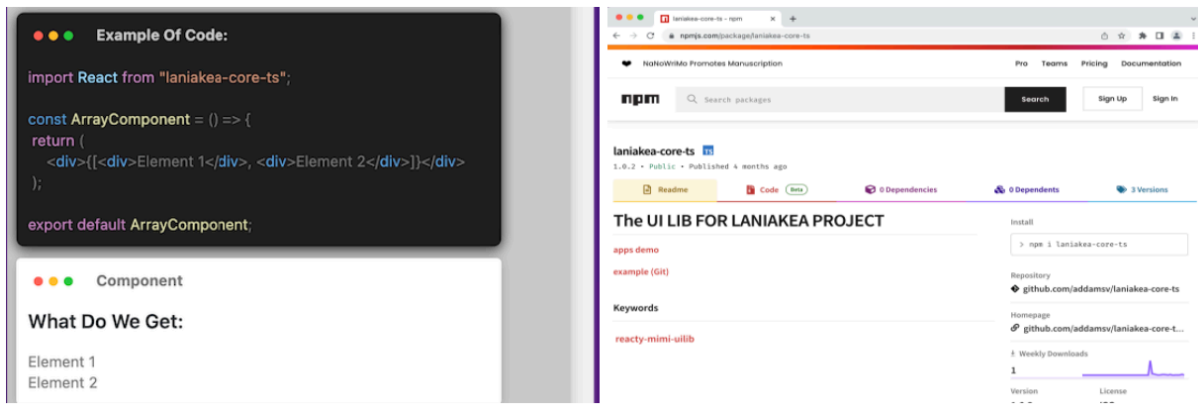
Example Of Code:

import React from "laniakea-core-ts";

const ArrayComponent = () => {
return (
<div>{[<div>Element 1</div>, <div>Element 2</div>]}</div>
);

export default ArrayComponent;

Component

What Do We Get:

Element 1
Element 2

laniakea-core-ts - npm
npmjs.com/package/laniakea-core-ts

NaNoWriMo Promotes Manuscription
Pro Teams Pricing Documentation

npm Search packages Search Sign Up Sign In

laniakea-core-ts TS
1.0.2 • Public • Published 4 months ago

Readme Code Beta 0 Dependencies 0 Dependents 3 Versions

The UI LIB FOR LANIAKEA PROJECT

apps demo
example (Git)

Keywords

reacty-mimi-uilib

Install
> npm i laniakea-core-ts

Repository
github.com/addamsv/laniakea-core-ts

Homepage
github.com/addamsv/laniakea-core-t...

Weekly Downloads
1

Version License
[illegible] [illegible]